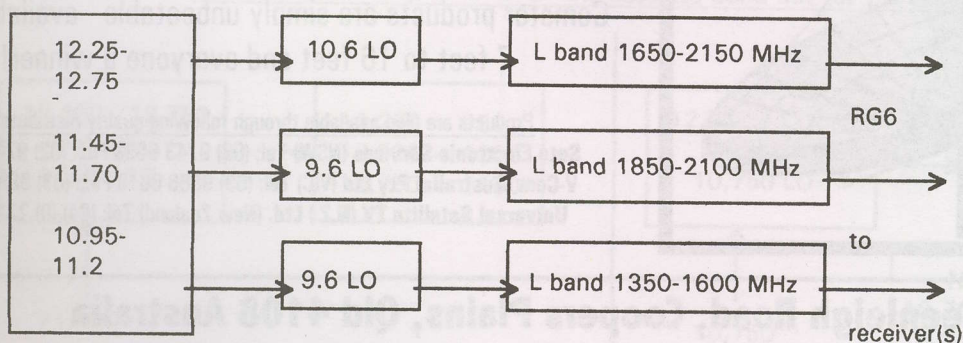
12.25-12.75

11.45-11.70

10.95-11.2

10.6 LO

9.6 LO

9.6 LO

L band 1650-2150 MHz

L band 1850-2100 MHz

L band 1350-1600 MHz

RG6

to

receiver(s)

Products are also available through the following distributors:
Sat Electronic Services (NSW) Pty. Ltd. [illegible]
V-Com Australia Pty. Ltd. (Vic.) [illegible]
Universal Satellite TV (N.Z.) Ltd. (New Zealand) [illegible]

Beeleigh Road, Coopers Plains, Qld 4108 Australia